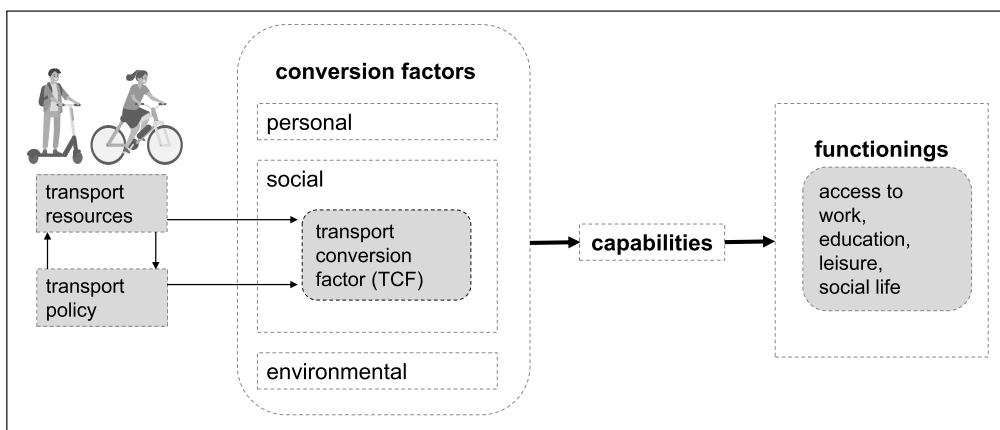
transport resources

transport policy

conversion factors

personal

social

transport conversion factor (TCF)

environmental

capabilities

functionings

access to work, education, leisure, social life